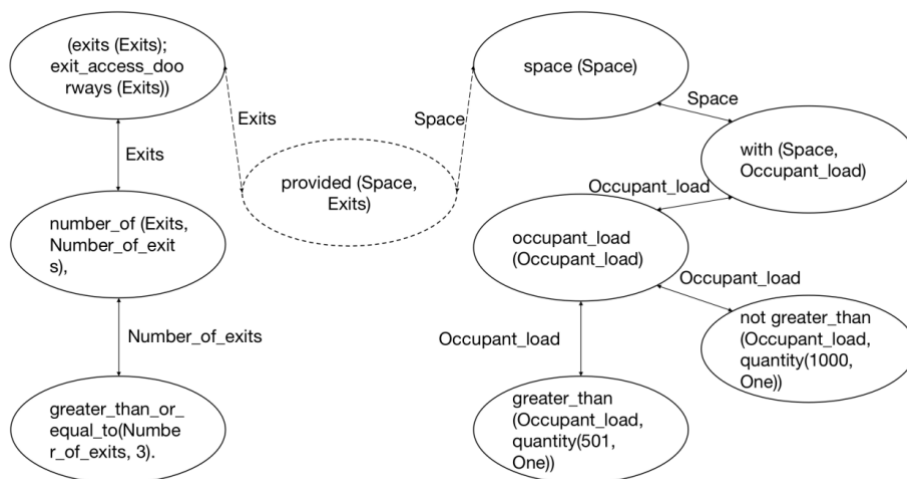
(exits (Exits); exit_access_doorways (Exits))

Exits

Space

space (Space)

Space

with (Space, Occupant_load)

Exits

provided (Space, Exits)

Occupant_load

number_of (Exits, Number_of_exits),

occupant_load (Occupant_load)

Occupant_load

not greater_than (Occupant_load, quantity(1000, One))

Number_of_exits

Occupant_load

greater_than_or_equal_to(Number_of_exits, 3).

greater_than (Occupant_load, quantity(501, One))